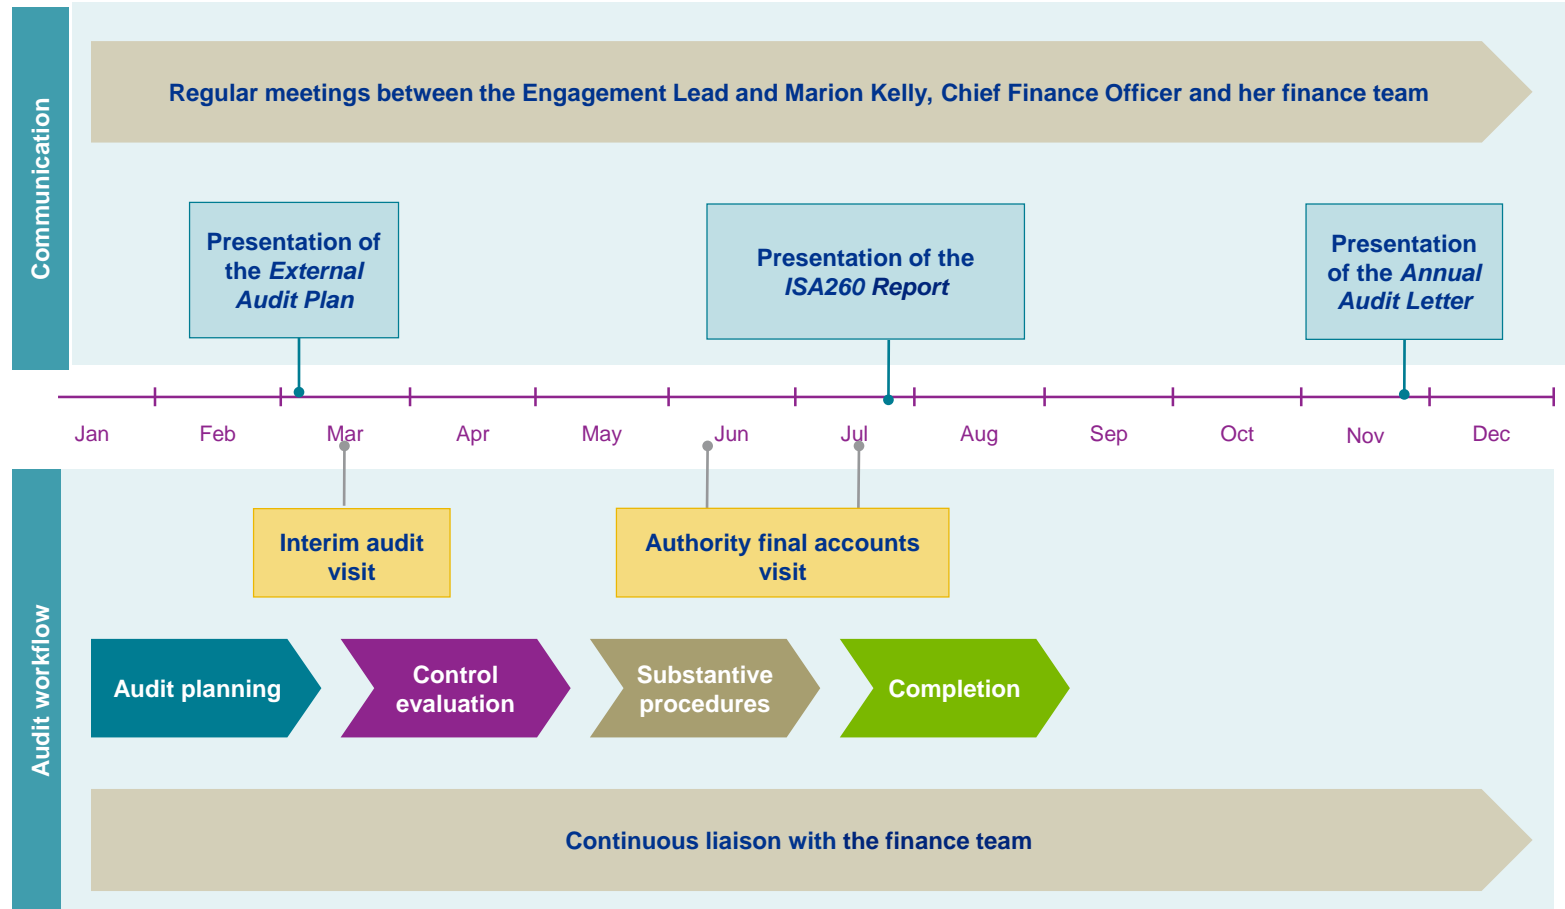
Communication

Regular meetings between the Engagement Lead and Marion Kelly, Chief Finance Officer and her finance team

Presentation of the *External Audit Plan*

Presentation of the *ISA260 Report*

Presentation of the *Annual Audit Letter*

Jan Feb Mar Apr May Jun Jul Aug Sep Oct Nov Dec

Audit workflow

Interim audit visit

Authority final accounts visit

Audit planning

Control evaluation

Substantive procedures

Completion

Continuous liaison with the finance team